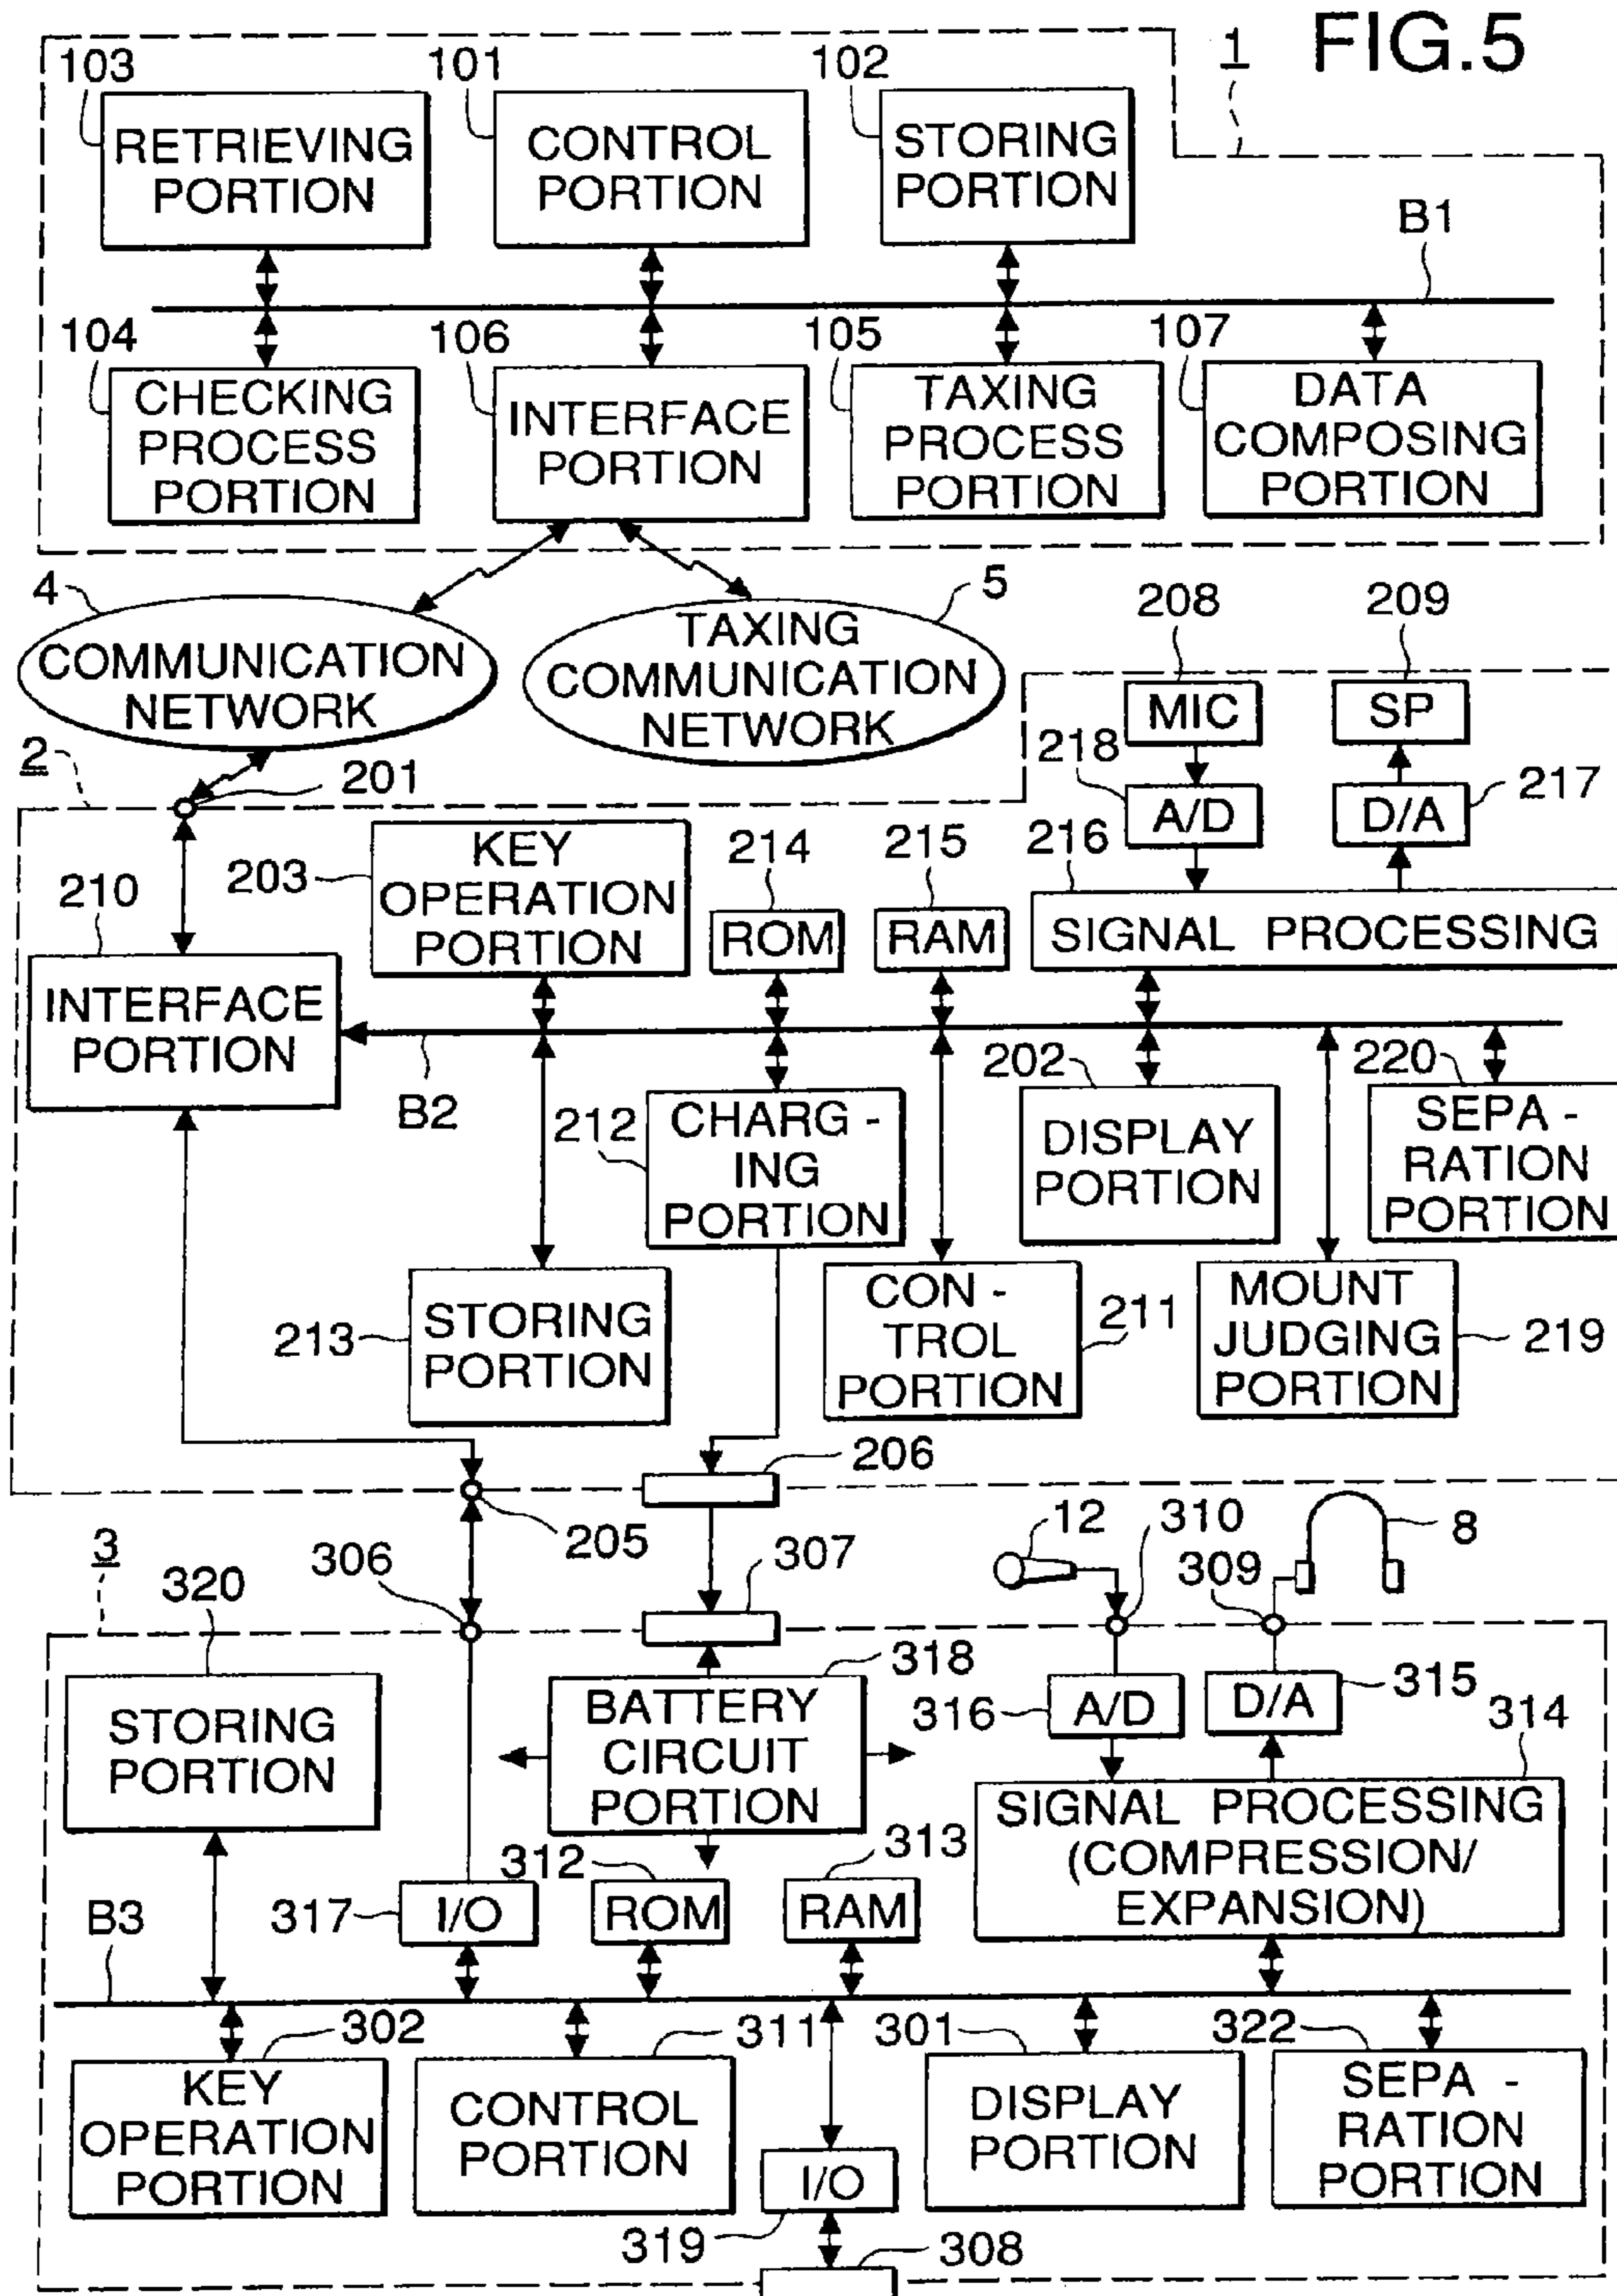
FIG.5

1

103 RETRIEVING PORTION

101 CONTROL PORTION

102 STORING PORTION

B1

104 CHECKING PROCESS PORTION

106 INTERFACE PORTION

105 TAXING PROCESS PORTION

107 DATA COMPOSING PORTION

4 COMMUNICATION NETWORK

5 TAXING COMMUNICATION NETWORK

208 MIC

209 SP

218 A/D

217 D/A

2

201

210 INTERFACE PORTION

203 KEY OPERATION PORTION

214 ROM

215 RAM

216 SIGNAL PROCESSING

B2

212 CHARGING PORTION

202 DISPLAY PORTION

220 SEPARATION PORTION

213 STORING PORTION

CONTROL PORTION 211

MOUNT JUDGING PORTION 219

206

205

3

320

306

307

12

310

309

8

318 BATTERY CIRCUIT PORTION

STORING PORTION

316 A/D

D/A 315

314 SIGNAL PROCESSING (COMPRESSION/ EXPANSION)

312 ROM

313 RAM

B3

317 I/O

302 KEY OPERATION PORTION

311 CONTROL PORTION

301 DISPLAY PORTION

322 SEPARATION PORTION

I/O

319

308